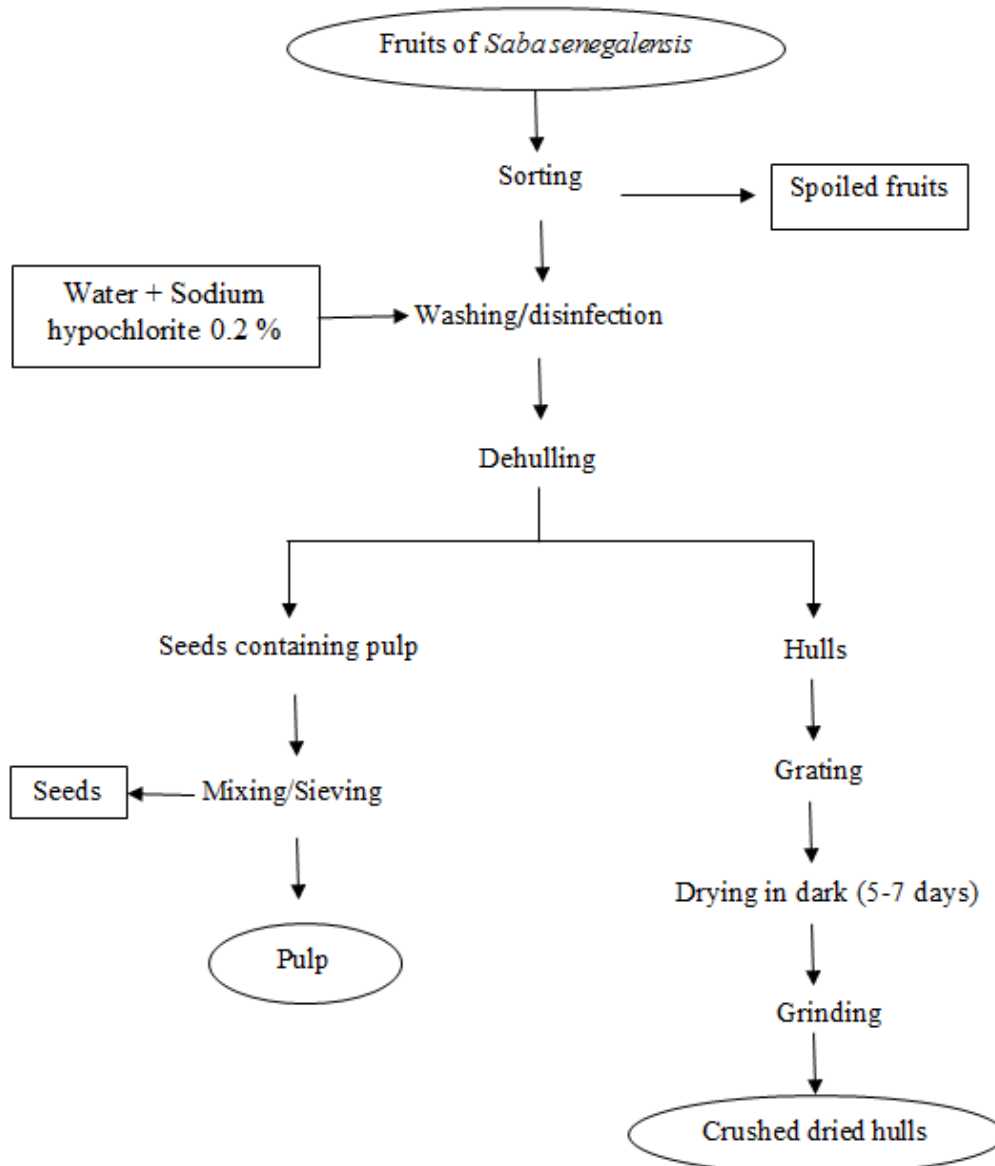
Fruits of Saba senegalensis

Sorting

Spoiled fruits

Water + Sodium hypochlorite 0.2 %

Washing/disinfection

Dehulling

Seeds containing pulp

Hulls

Seeds

Mixing/Sieving

Grating

Pulp

Drying in dark (5-7 days)

Grinding

Crushed dried hulls